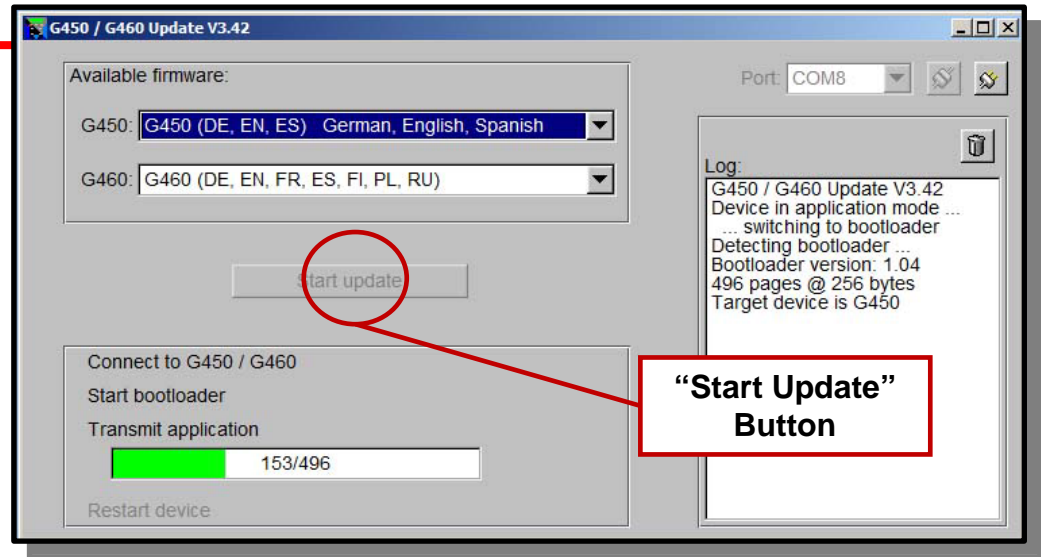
G450 / G460 Update V3.42

Available firmware:

G450: G450 (DE, EN, ES) German, English, Spanish

G460: G460 (DE, EN, FR, ES, FI, PL, RU)

Start update

Port: COM8

Log:
G450 / G460 Update V3.42
Device in application mode ...
... switching to bootloader
Detecting bootloader ...
Bootloader version: 1.04
496 pages @ 256 bytes
Target device is G450

Connect to G450 / G460
Start bootloader
Transmit application
153/496
Restart device

"Start Update" Button